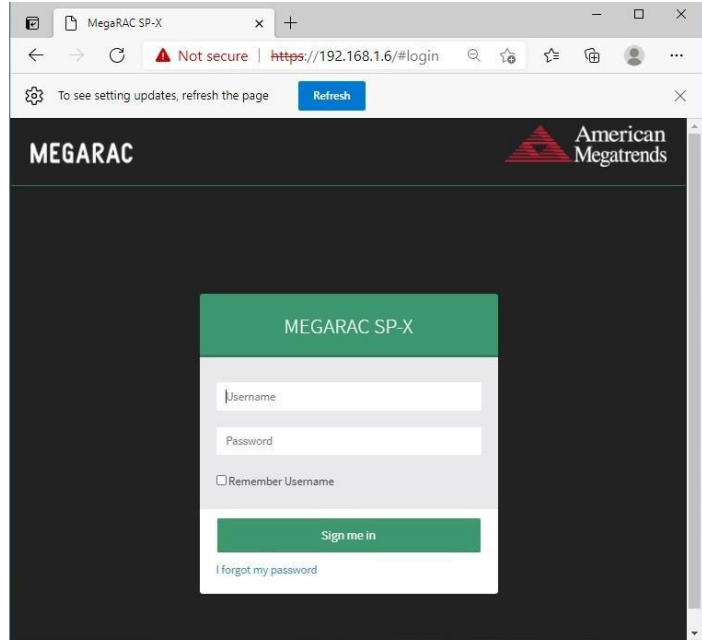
MegaRAC SP-X

Not secure | https://192.168.1.6/#login

To see setting updates, refresh the page

Refresh

MEGARAC

American Megatrends

MEGARAC SP-X

Username

Password

Remember Username

Sign me in

I forgot my password